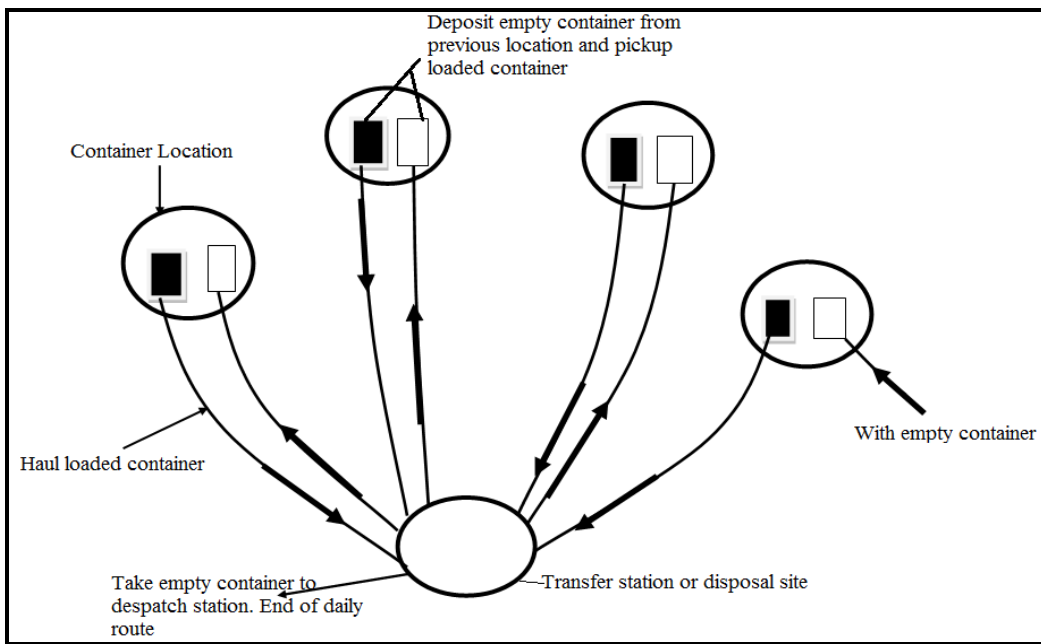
Deposit empty container from previous location and pickup loaded container

Container Location

With empty container

Haul loaded container

Take empty container to despatch station. End of daily route

Transfer station or disposal site